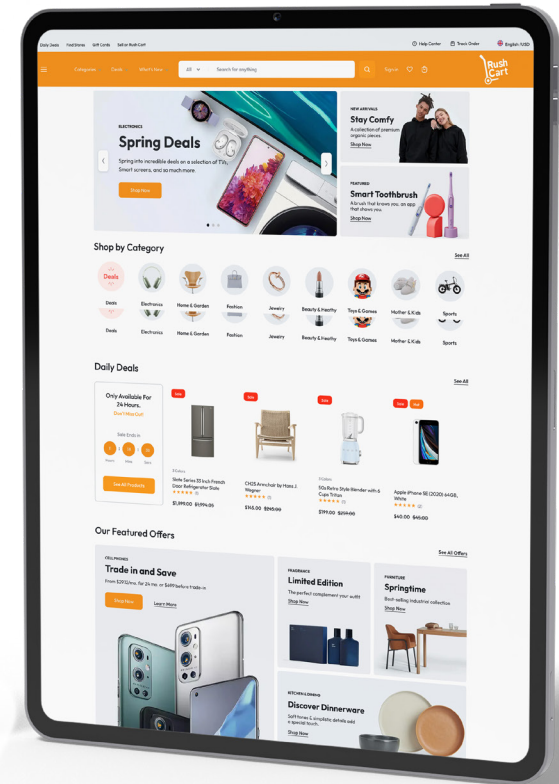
Daily Deals Find Stores Gift Cards Sell on Rush Cart

Help Center Track Order English /USD

Categories Deals What's New All Search for anything Sign in

Rush Cart

ELECTRONICS
Spring Deals
Spring into incredible deals on a selection of TVs, Smart screens, and so much more.
Shop Now

NEW ARRIVALS
Stay Comfy
A collection of premium organic pieces.
Shop Now

FEATURED
Smart Toothbrush
A brush that knows you, an app that shows you.
Shop Now

Shop by Category
See All

Deals Electronics Home & Garden Fashion Jewelry Beauty & Heathy Toys & Games Mother & Kids Sports

Deals Electronics Home & Garden Fashion Jewelry Beauty & Heathy Toys & Games Mother & Kids Sports

Daily Deals
See All

Only Available For 24 Hours. Don't Miss Out!
Sale Ends in
2 Hours 15 Mins 35 Secs
See All Products

Sale
Slate Series 33 Inch French Door Refrigerator Slate
$1,899.00 $1,994.05

Sale
CH25 Armchair by Hans J. Wagner
$145.00 $245.00

50s Retro Style Blender with 6 Cups Tritan
$199.00 $259.00

Sale Hot
Apple iPhone SE (2020) 64GB, White
$40.00 $45.00

Our Featured Offers
See All Offers

CELLPHONES
Trade in and Save
From $20.12/mo. for 24 mo. or $499 before trade-in
Shop Now Learn More

FRAGRANCE
Limited Edition
The perfect complement your outfit
Shop Now

FURNITURE
Springtime
Best-selling industrial collection
Shop Now

KITCHEN & DINING
Discover Dinnerware
Soft tones & simplistic details add a special touch.
Shop Now